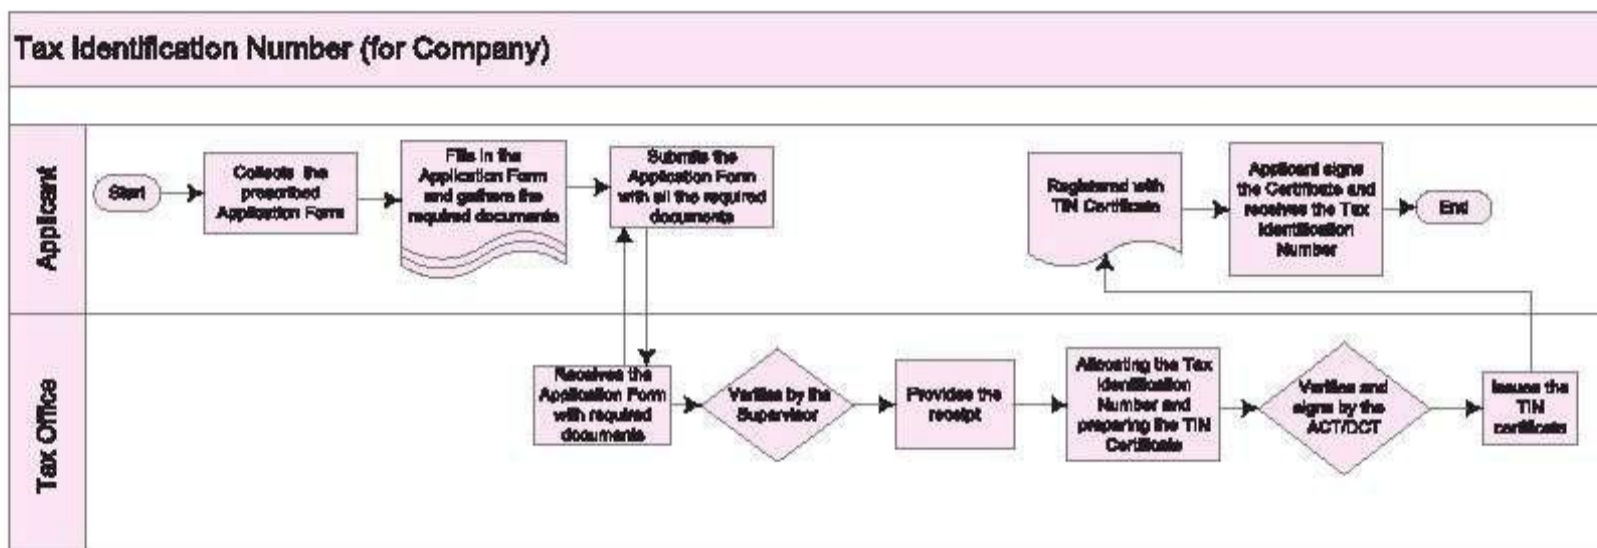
Tax Identification Number (for Company)

Applicant

Start

Collects the prescribed Application Form

Fills in the Application Form and gathers the required documents

Submits the Application Form with all the required documents

Registered with TIN Certificate

Applicant signs the Certificate and receives the Tax Identification Number

End

Tax Office

Receives the Application Form with required documents

Verifies by the Supervisor

Provides the receipt

Allocating the Tax Identification Number and preparing the TIN Certificate

Verifies and signs by the ACT/DCT

Issues the TIN certificate